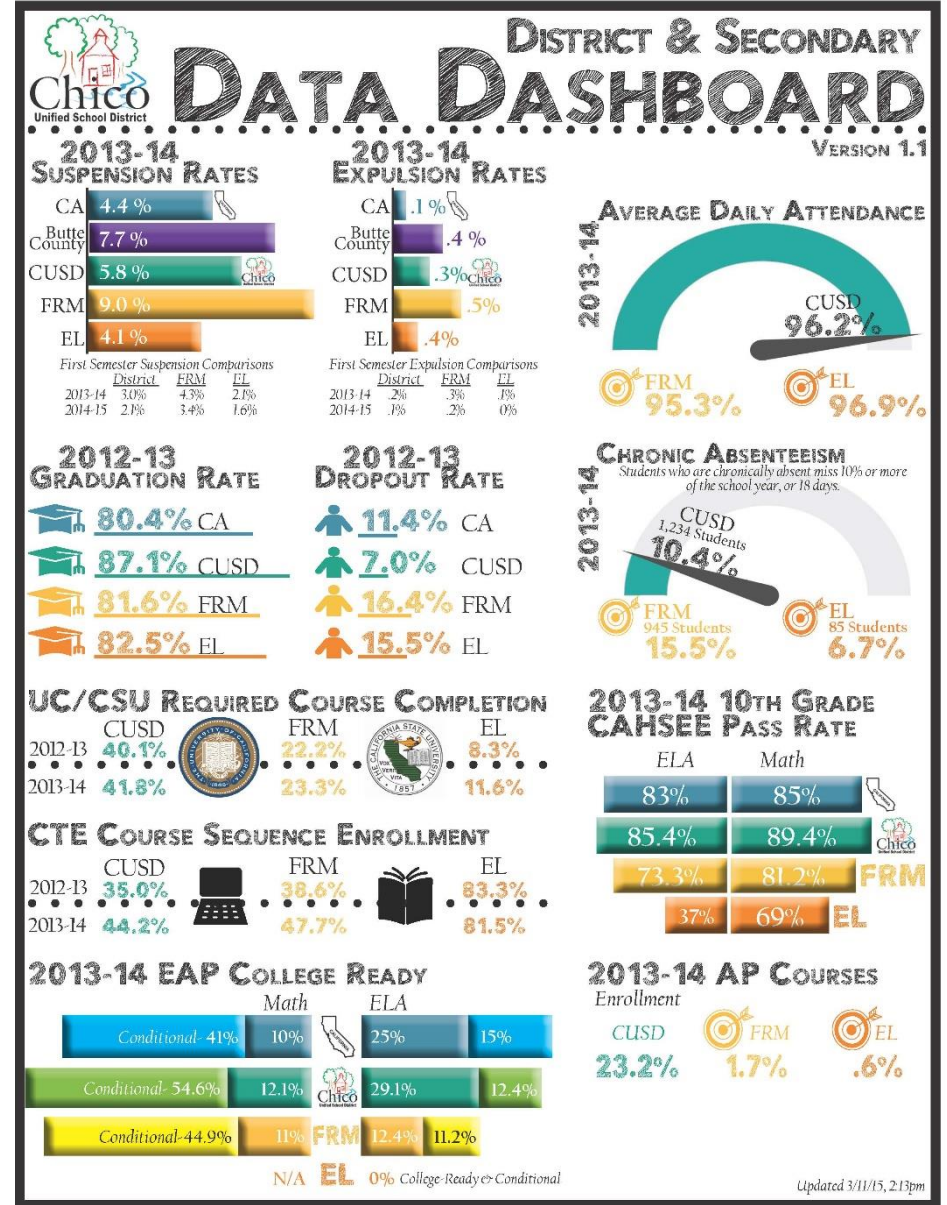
Chico
Unified School District

District & Secondary
Data Dashboard
Version 1.1

2013-14
Suspension Rates
CA 4.4 %
Butte County 7.7 %
CUSD 5.8 %
FRM 9.0 %
EL 4.1 %
First Semester Suspension Comparisons

| | District | FRM | EL |
|---|---|---|---|
| 2013-14 | 3.0% | 4.3% | 2.1% |
| 2014-15 | 2.1% | 3.4% | 1.6% |

2013-14
Expulsion Rates
CA .1 %
Butte County .4 %
CUSD .3%
FRM .5%
EL .4%
First Semester Expulsion Comparisons

| | District | FRM | EL |
|---|---|---|---|
| 2013-14 | .2% | .3% | .1% |
| 2014-15 | .1% | .2% | 0% |

2013-14
Average Daily Attendance
CUSD
96.2%
FRM
95.3%
EL
96.9%

2012-13
Graduation Rate
80.4% CA
87.1% CUSD
81.6% FRM
82.5% EL

2012-13
Dropout Rate
11.4% CA
7.0% CUSD
16.4% FRM
15.5% EL

2013-14
Chronic Absenteeism
Students who are chronically absent miss 10% or more of the school year, or 18 days.
CUSD
1,234 Students
10.4%
FRM
945 Students
15.5%
EL
85 Students
6.7%

UC/CSU Required Course Completion

| | CUSD | FRM | EL |
|---|---|---|---|
| 2012-13 | 40.1% | 22.2% | 8.3% |
| 2013-14 | 41.8% | 23.3% | 11.6% |

CTE Course Sequence Enrollment

| | CUSD | FRM | EL |
|---|---|---|---|
| 2012-13 | 35.0% | 38.6% | 83.3% |
| 2013-14 | 44.2% | 47.7% | 81.5% |

2013-14 10th Grade CAHSEE Pass Rate

| ELA | Math | |
|---|---|---|
| 83% | 85% | |
| 85.4% | 89.4% | Chico |
| 73.3% | 81.2% | FRM |
| 37% | 69% | EL |

2013-14 EAP College Ready
Math ELA
Conditional- 41% 10% 25% 15%
Conditional- 54.6% 12.1% Chico 29.1% 12.4%
Conditional-44.9% 11% FRM 12.4% 11.2%
N/A EL 0% College-Ready & Conditional

2013-14 AP Courses
Enrollment
CUSD 23.2%
FRM 1.7%
EL .6%

Updated 3/11/15, 2:13pm